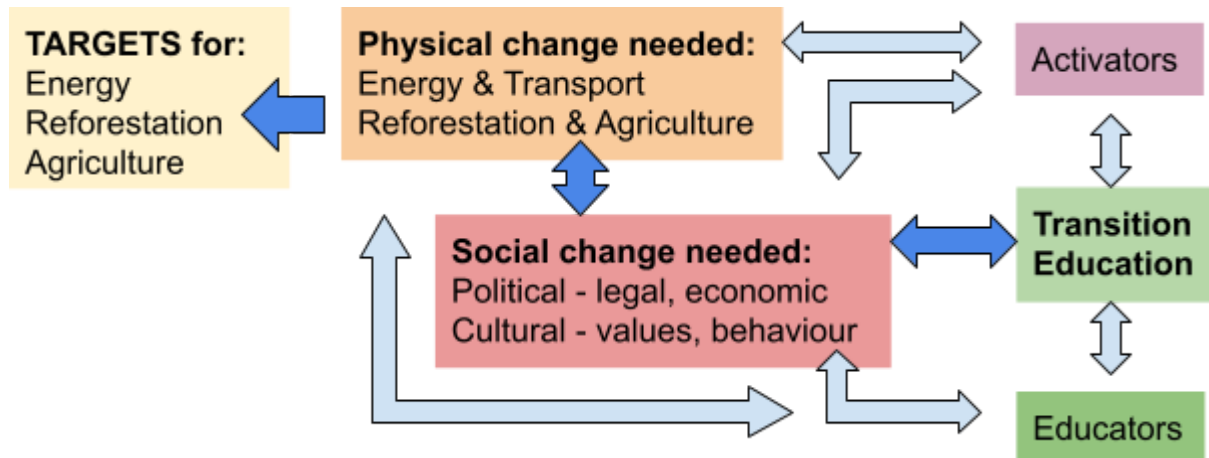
**TARGETS for:**
Energy
Reforestation
Agriculture

**Physical change needed:**
Energy & Transport
Reforestation & Agriculture

Activators

**Social change needed:**
Political - legal, economic
Cultural - values, behaviour

**Transition Education**

Educators